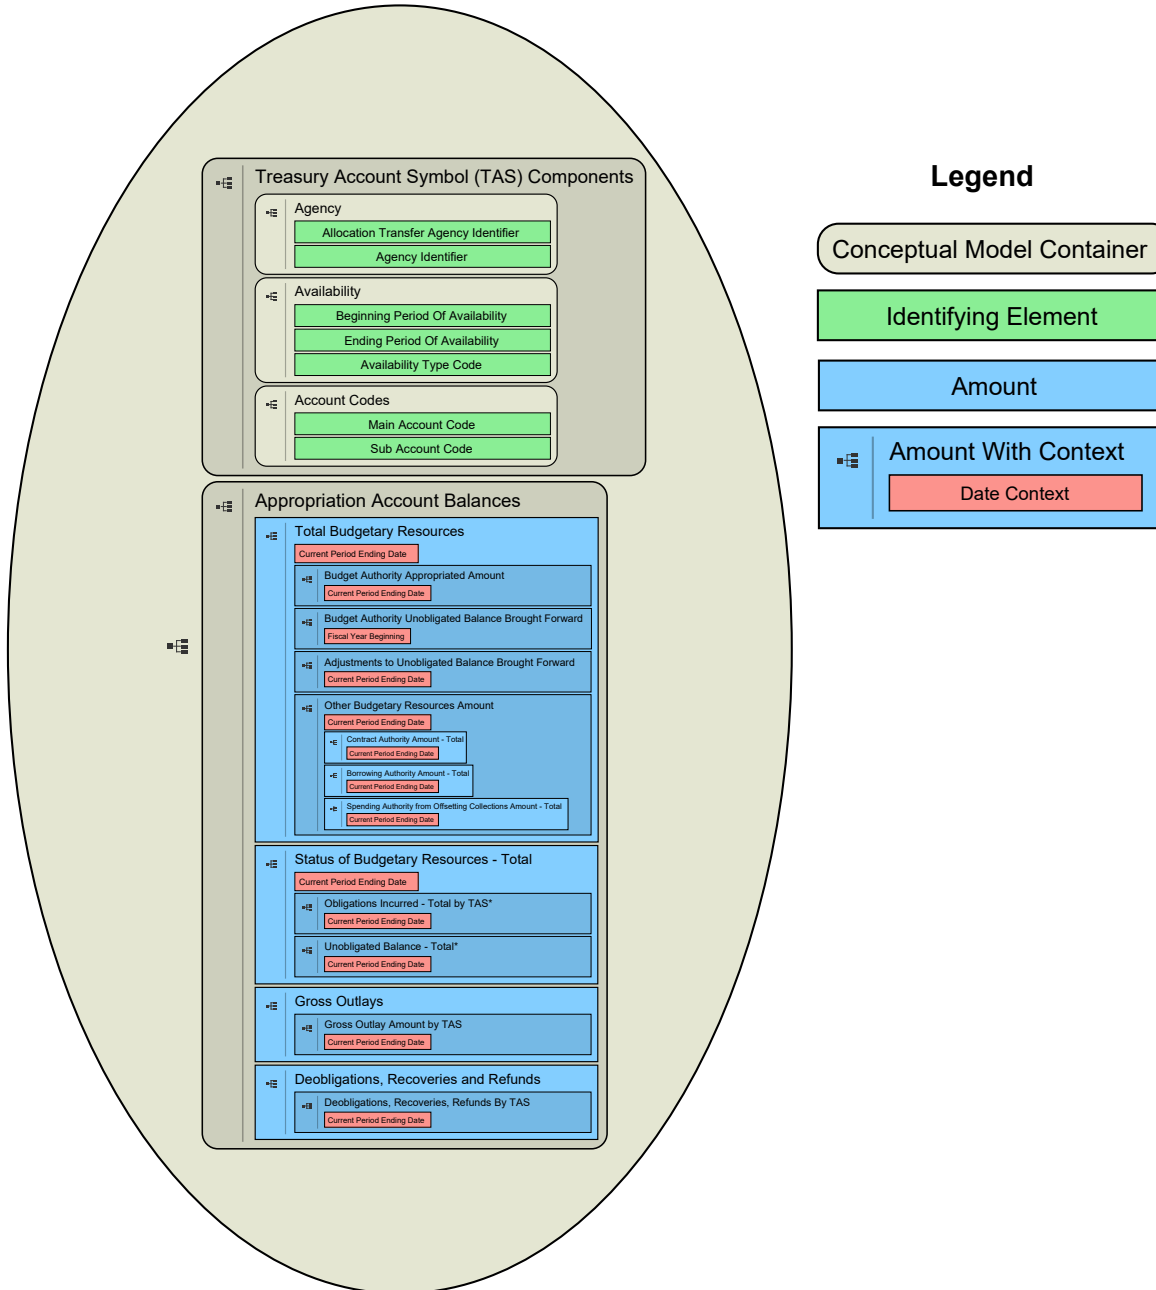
Treasury Account Symbol (TAS) Components

Agency

Allocation Transfer Agency Identifier

Agency Identifier

Availability

Beginning Period Of Availability

Ending Period Of Availability

Availability Type Code

Account Codes

Main Account Code

Sub Account Code

Appropriation Account Balances

Total Budgetary Resources

Current Period Ending Date

Budget Authority Appropriated Amount

Current Period Ending Date

Budget Authority Unobligated Balance Brought Forward

Fiscal Year Beginning

Adjustments to Unobligated Balance Brought Forward

Current Period Ending Date

Other Budgetary Resources Amount

Current Period Ending Date

Contract Authority Amount - Total

Current Period Ending Date

Borrowing Authority Amount - Total

Current Period Ending Date

Spending Authority from Offsetting Collections Amount - Total

Current Period Ending Date

Status of Budgetary Resources - Total

Current Period Ending Date

Obligations Incurred - Total by TAS*

Current Period Ending Date

Unobligated Balance - Total*

Current Period Ending Date

Gross Outlays

Gross Outlay Amount by TAS

Current Period Ending Date

Deobligations, Recoveries and Refunds

Deobligations, Recoveries, Refunds By TAS

Current Period Ending Date

Legend

Conceptual Model Container

Identifying Element

Amount

Amount With Context

Date Context